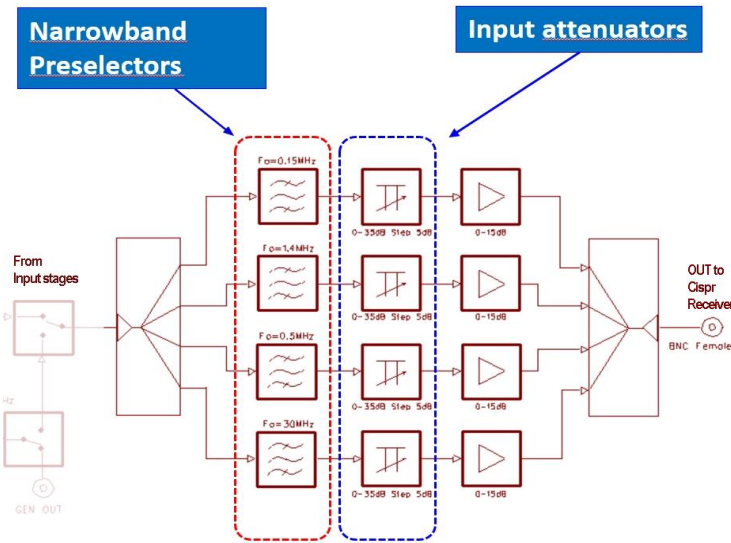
Narrowband Preselectors

Input attenuators

From Input stages

Fo=0.15MHz

Fo=1.4MHz

Fo=0.5MHz

Fo=30MHz

0-35dB Step 5dB

0-35dB Step 5dB

0-35dB Step 5dB

0-35dB Step 5dB

0-15dB

0-15dB

0-15dB

0-15dB

OUT to Cispr Receiver

BNC Female

Hz

GEN OUT